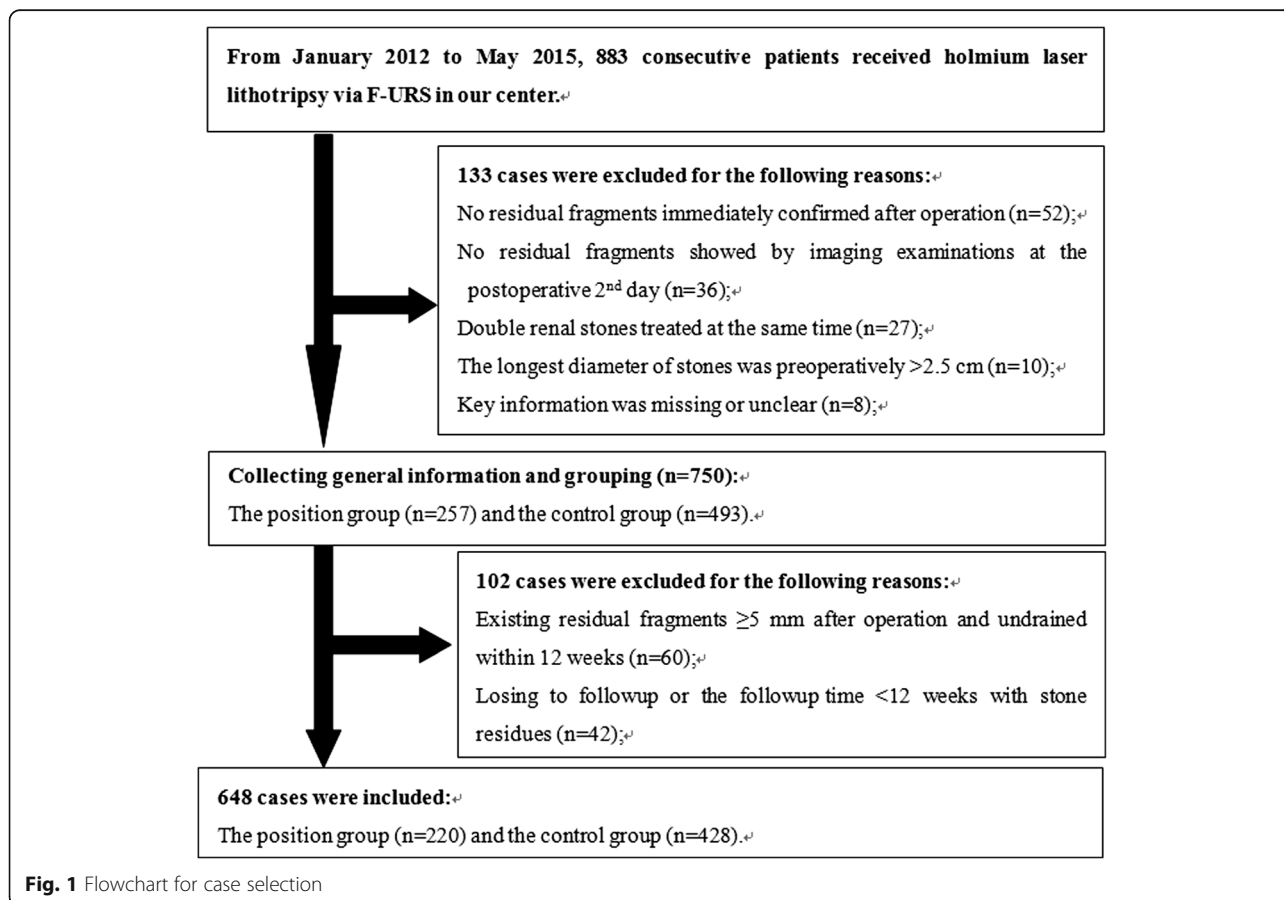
From January 2012 to May 2015, 883 consecutive patients received holmium laser lithotripsy via F-URS in our center.

133 cases were excluded for the following reasons:

No residual fragments immediately confirmed after operation (n=52);

No residual fragments showed by imaging examinations at the postoperative 2$^{nd}$ day (n=36);

Double renal stones treated at the same time (n=27);

The longest diameter of stones was preoperatively >2.5 cm (n=10);

Key information was missing or unclear (n=8);

Collecting general information and grouping (n=750):

The position group (n=257) and the control group (n=493).

102 cases were excluded for the following reasons:

Existing residual fragments ≥5 mm after operation and undrained within 12 weeks (n=60);

Losing to followup or the followup time <12 weeks with stone residues (n=42);

648 cases were included:

The position group (n=220) and the control group (n=428).

Fig. 1 Flowchart for case selection